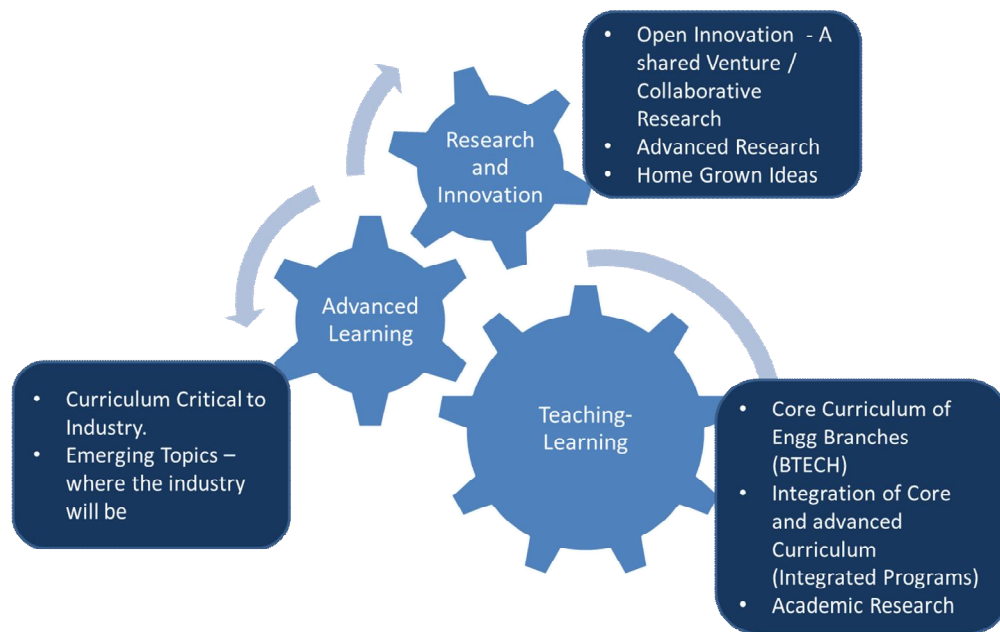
- Open Innovation - A shared Venture / Collaborative Research
- Advanced Research
- Home Grown Ideas

Research and Innovation

Advanced Learning

Teaching-Learning

- Curriculum Critical to Industry.
- Emerging Topics – where the industry will be

- Core Curriculum of Engg Branches (BTECH)
- Integration of Core and advanced Curriculum (Integrated Programs)
- Academic Research